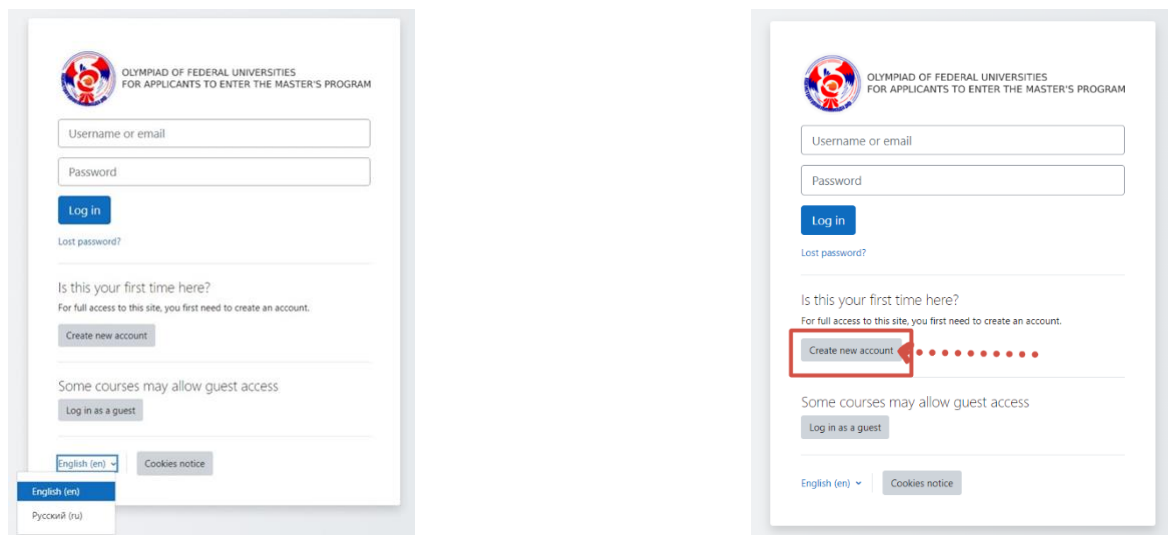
OLYMPIAD OF FEDERAL UNIVERSITIES
FOR APPLICANTS TO ENTER THE MASTER'S PROGRAM

Username or email

Password

Log in

Lost password?

Is this your first time here?

For full access to this site, you first need to create an account.

Create new account

Some courses may allow guest access

Log in as a guest

English (en)

Cookies notice

English (en)

Русский (ru)

OLYMPIAD OF FEDERAL UNIVERSITIES
FOR APPLICANTS TO ENTER THE MASTER'S PROGRAM

Username or email

Password

Log in

Lost password?

Is this your first time here?

For full access to this site, you first need to create an account.

Create new account

Some courses may allow guest access

Log in as a guest

English (en)

Cookies notice